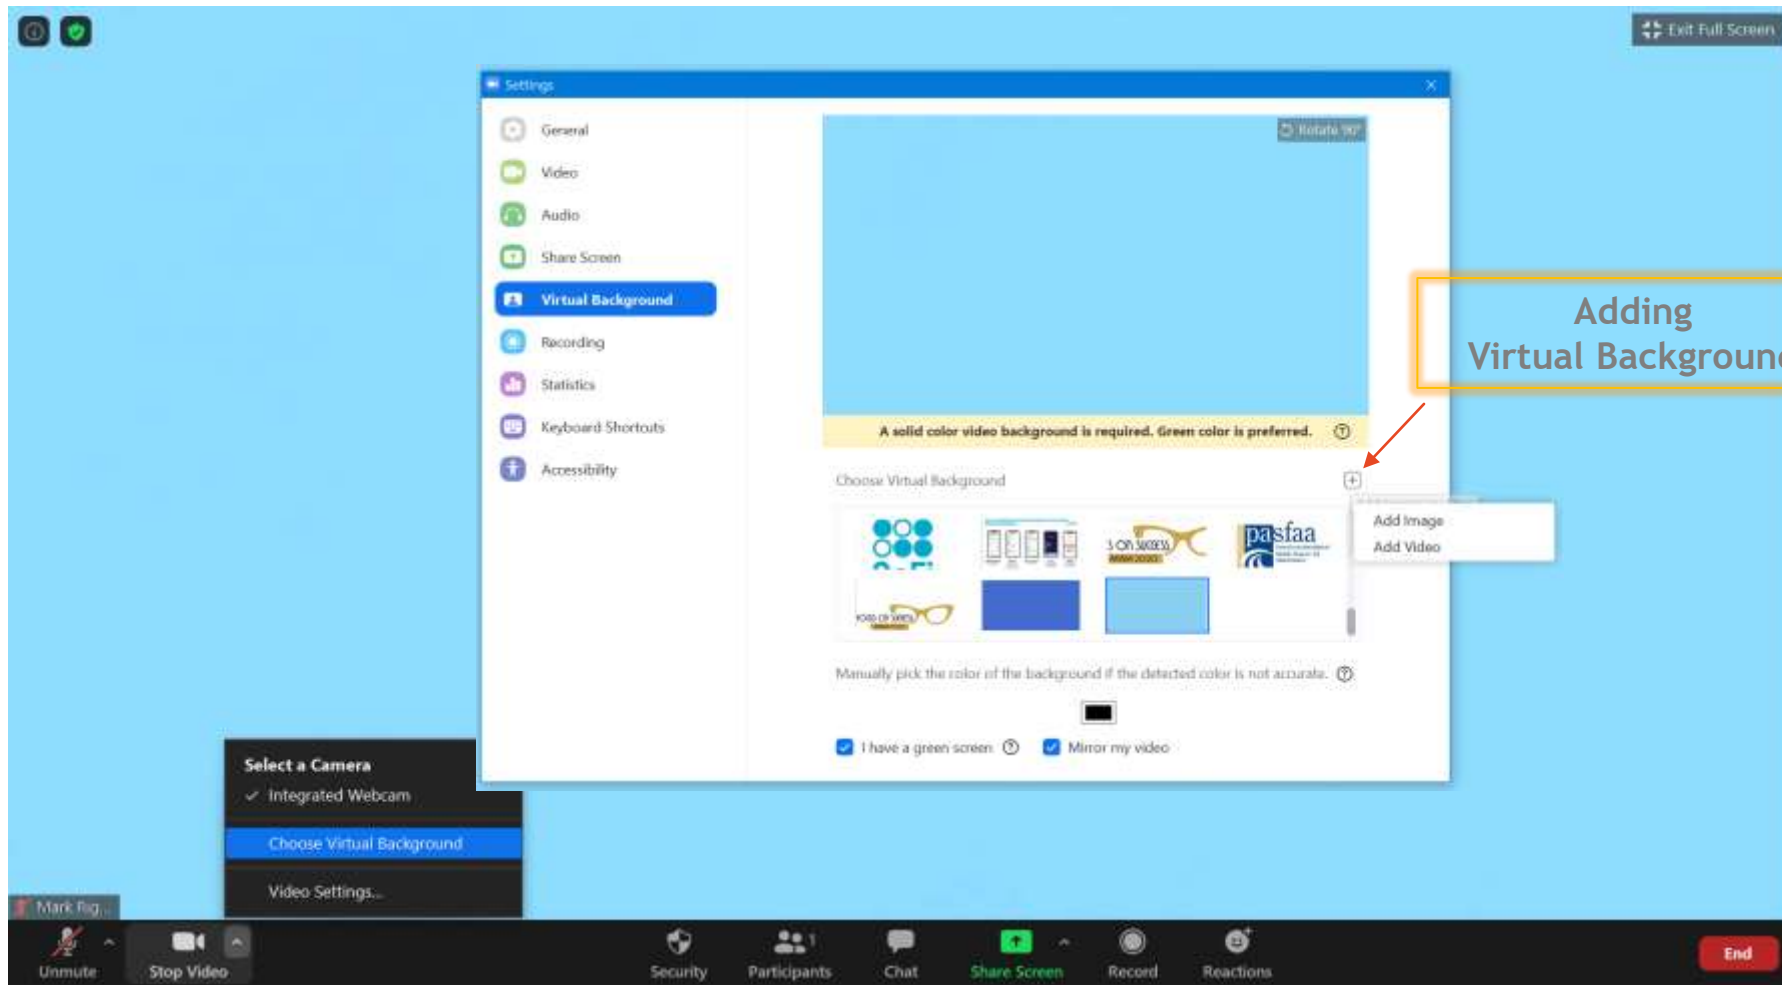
Exit Full Screen

Settings

General
Video
Audio
Share Screen
Virtual Background
Recording
Statistics
Keyboard Shortcuts
Accessibility

Rotate 90°

A solid color video background is required. Green color is preferred.

Choose Virtual Background

Add Image
Add Video

pasfaa

Manually pick the color of the background if the detected color is not accurate.

I have a green screen
Mirror my video

Adding
Virtual Backgroun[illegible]

Select a Camera
✓ Integrated Webcam
Choose Virtual Background
Video Settings...

Mark Rig...

Unmute
Stop Video
Security
Participants 1
Chat
Share Screen
Record
Reactions
End